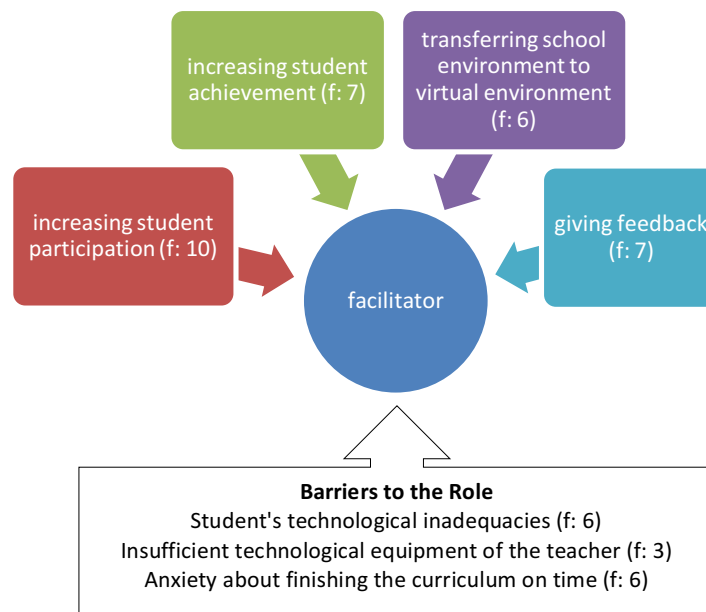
increasing student achievement (f: 7)

transferring school environment to virtual environment (f: 6)

increasing student participation (f: 10)

giving feedback (f: 7)

facilitator

**Barriers to the Role**
Student's technological inadequacies (f: 6)
Insufficient technological equipment of the teacher (f: 3)
Anxiety about finishing the curriculum on time (f: 6)